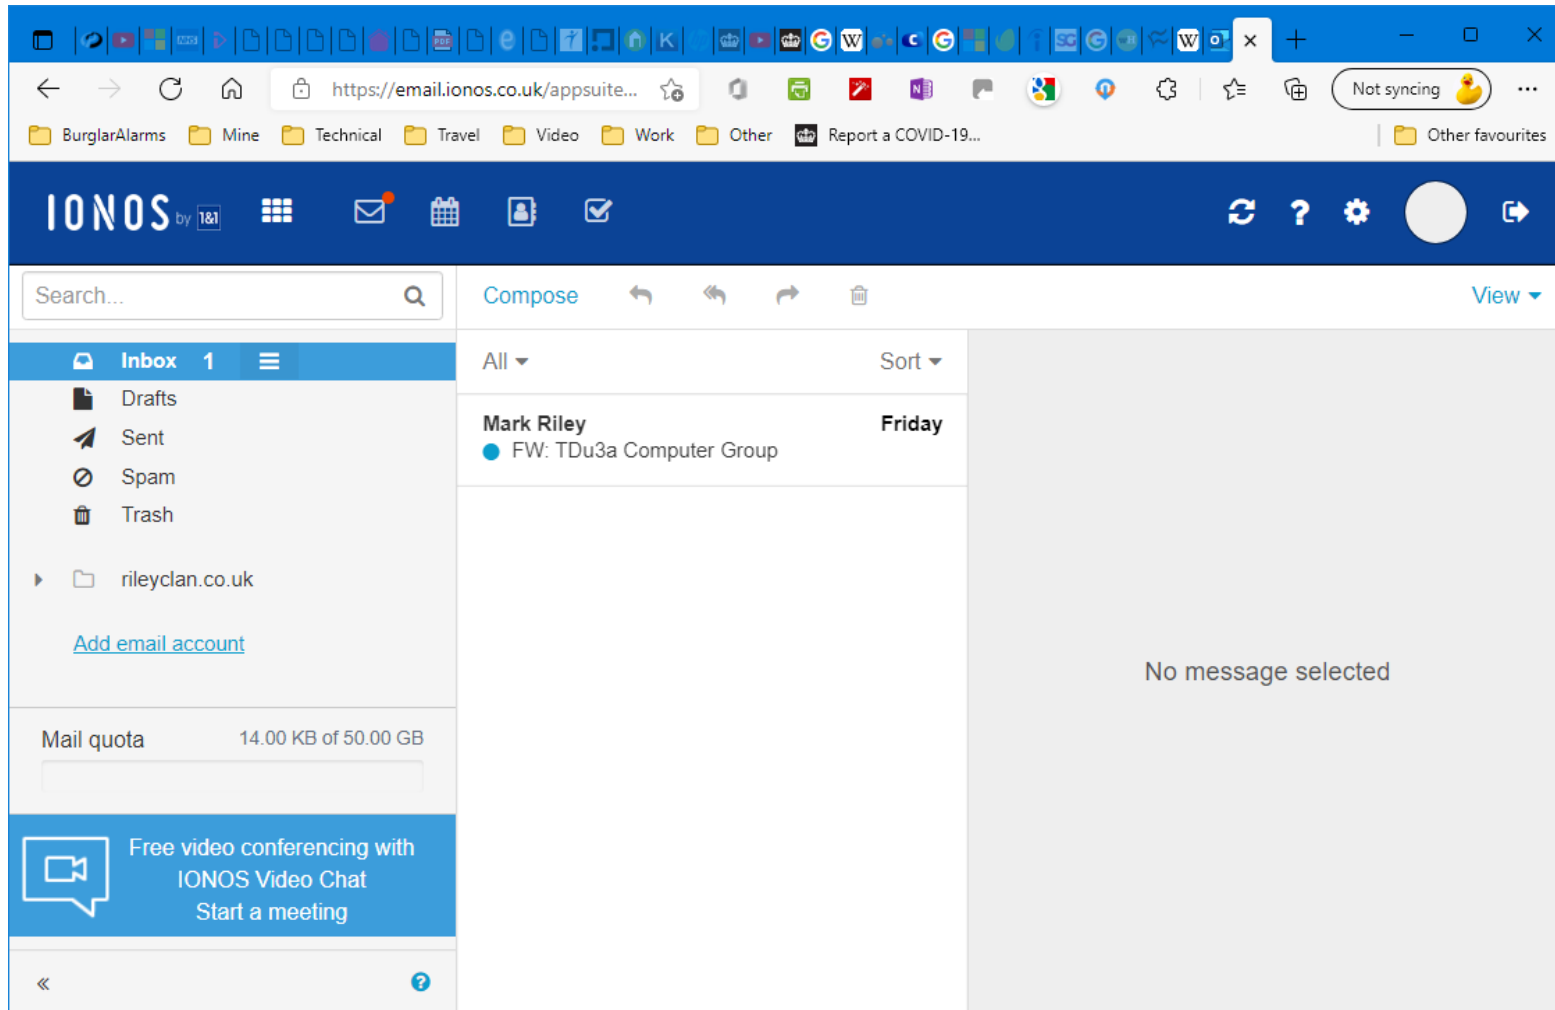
https://email.ionos.co.uk/appsuite...

Not syncing

BurglarAlarms Mine Technical Travel Video Work Other Report a COVID-19... Other favourites

IONOS by 1&1

Search...

Compose

View

Inbox 1
Drafts
Sent
Spam
Trash

rileyclan.co.uk

Add email account

Mail quota 14.00 KB of 50.00 GB

Free video conferencing with IONOS Video Chat
Start a meeting

«

All

Sort

Mark Riley Friday
FW: TDu3a Computer Group

No message selected